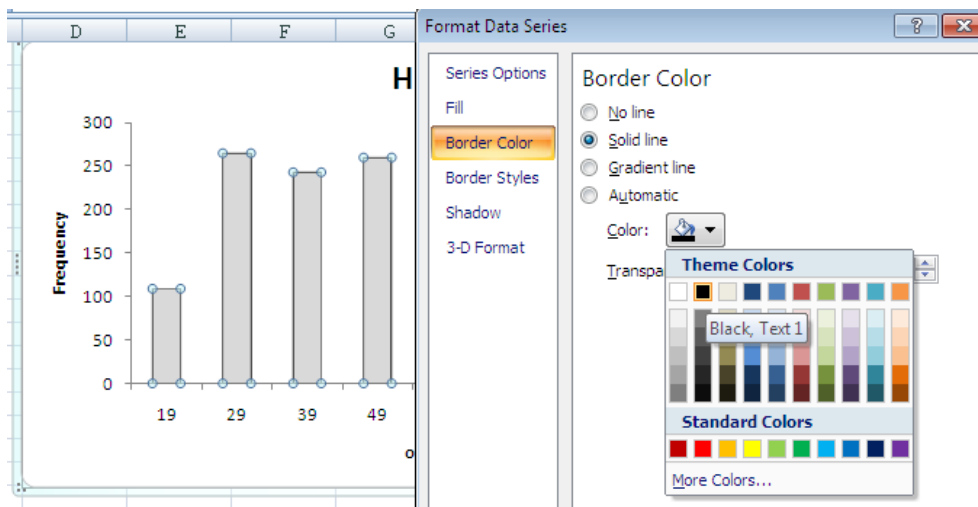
D E F G

H

300
250
200
150
100
50
0

Frequency

19 29 39 49

o

Format Data Series

?

Series Options
Fill
Border Color
Border Styles
Shadow
3-D Format

Border Color

No line
Solid line
Gradient line
Automatic

Color:

Transpa

Theme Colors

Black, Text 1

Standard Colors

More Colors...